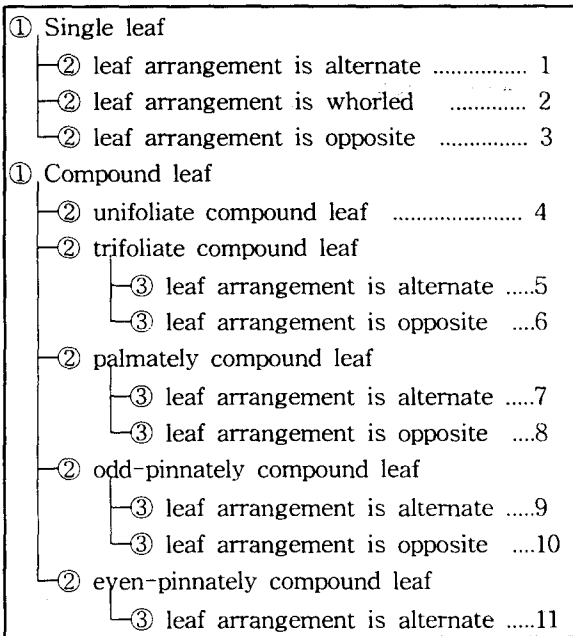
① Single leaf
② leaf arrangement is alternate ............... 1
② leaf arrangement is whorled ............ 2
② leaf arrangement is opposite .............. 3
① Compound leaf
② unifoliate compound leaf ...................... 4
② trifoliate compound leaf
③ leaf arrangement is alternate .....5
③ leaf arrangement is opposite ....6
② palmately compound leaf
③ leaf arrangement is alternate .....7
③ leaf arrangement is opposite ....8
② odd-pinnately compound leaf
③ leaf arrangement is alternate .....9
③ leaf arrangement is opposite ....10
② even-pinnately compound leaf
③ leaf arrangement is alternate .....11